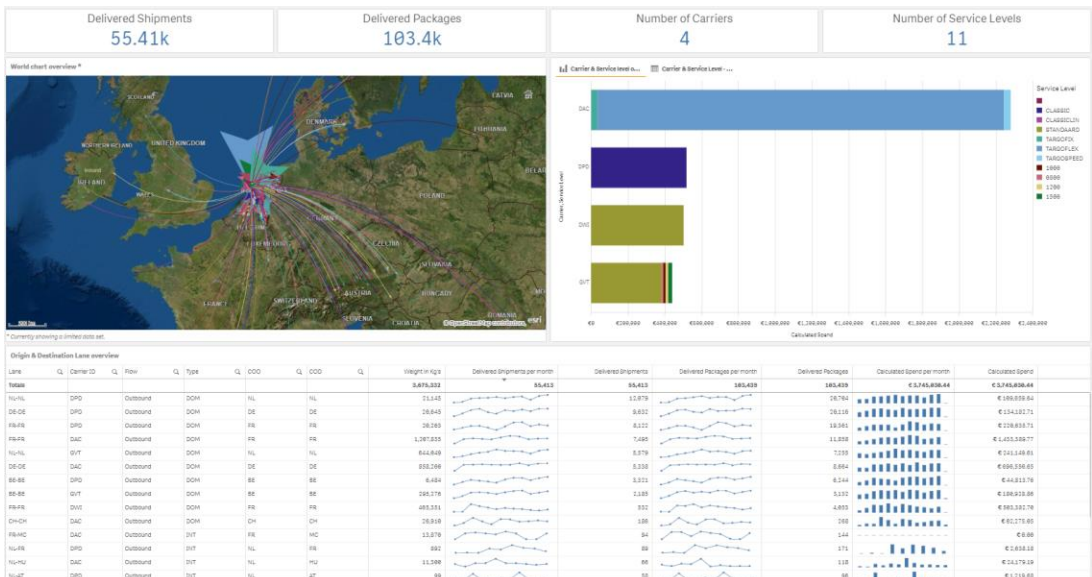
Delivered Shipments
55.41k

Delivered Packages
103.4k

Number of Carriers
4

Number of Service Levels
11

World chart overview *

ICELAND
LATVIA
DENMARK
LITHUANIA
NORTHERN IRELAND
UNITED KINGDOM
IRELAND
WALES
POLAND
BELAR
LUXEMBOURG
CZECHIA
SLOVAKIA
AUSTRIA
HUNGARY
FRANCE
SWITZERLAND
SLOVENIA
CROATIA
© OpenStreetMap contributors
* Currently showing a limited data set.

Carrier & Service level o...
Carrier & Service Level - ...

DAC
DPD
DWI
GVT
Carrier, Service Level

€0
€200,000
€400,000
€600,000
€800,000
€1,000,000
€1,200,000
€1,400,000
€1,600,000
€1,800,000
€2,000,000
€2,200,000
€2,400,000
Calculated Spend

Service Level
-
CLASSIC
CLASSICLIN
STANDAARD
TARGOFIX
TARGOFLEX
TARGOSPEED
1000
8000
1200
1500

Origin & Destination Lane overview

| Lane | Carrier ID | Flow | Type | COO | COD | Weight in Kg's | Delivered Shipments per month | Delivered Shipments | Delivered Packages per month | Delivered Packages | Calculated Spend per month | Calculated Spend |
|---|---|---|---|---|---|---|---|---|---|---|---|---|
| Totals | | | | | | 3,675,333 | 55,413 | 55,413 | 103,439 | 103,439 | € 3,745,838.44 | € 3,745,838.44 |
| NL-NL | DPD | Outbound | DOM | NL | NL | 21,145 | | 12,879 | | 29,784 | | € 189,058.64 |
| DE-DE | DPD | Outbound | DOM | DE | DE | 28,645 | | 8,632 | | 28,116 | | € 134,182.71 |
| FR-FR | DPD | Outbound | DOM | FR | FR | 38,293 | | 8,122 | | 18,581 | | € 228,633.71 |
| FR-FR | DAC | Outbound | DOM | FR | FR | 1,287,855 | | 7,495 | | 11,858 | | € 1,453,389.77 |
| NL-NL | GVT | Outbound | DOM | NL | NL | 644,649 | | 6,579 | | 7,155 | | € 243,149.61 |
| DE-DE | DAC | Outbound | DOM | DE | DE | 858,288 | | 5,338 | | 5,664 | | € 698,338.63 |
| BE-BE | DPD | Outbound | DOM | BE | BE | 6,484 | | 3,321 | | 6,144 | | € 44,813.78 |
| BE-BE | GVT | Outbound | DOM | BE | BE | 295,276 | | 2,185 | | 3,152 | | € 186,918.86 |
| FR-FR | DWI | Outbound | DOM | FR | FR | 463,331 | | 332 | | 4,655 | | € 383,181.78 |
| CH-CH | DAC | Outbound | DOM | CH | CH | 26,918 | | 138 | | 268 | | € 82,275.65 |
| FR-MC | DAC | Outbound | INT | FR | MC | 13,876 | | 84 | | 144 | | € 8.88 |
| NL-FR | DPD | Outbound | INT | NL | FR | 892 | | 89 | | 171 | | € 2,658.18 |
| NL-HU | DAC | Outbound | INT | NL | HU | 11,388 | | 66 | | 118 | | € 24,179.19 |